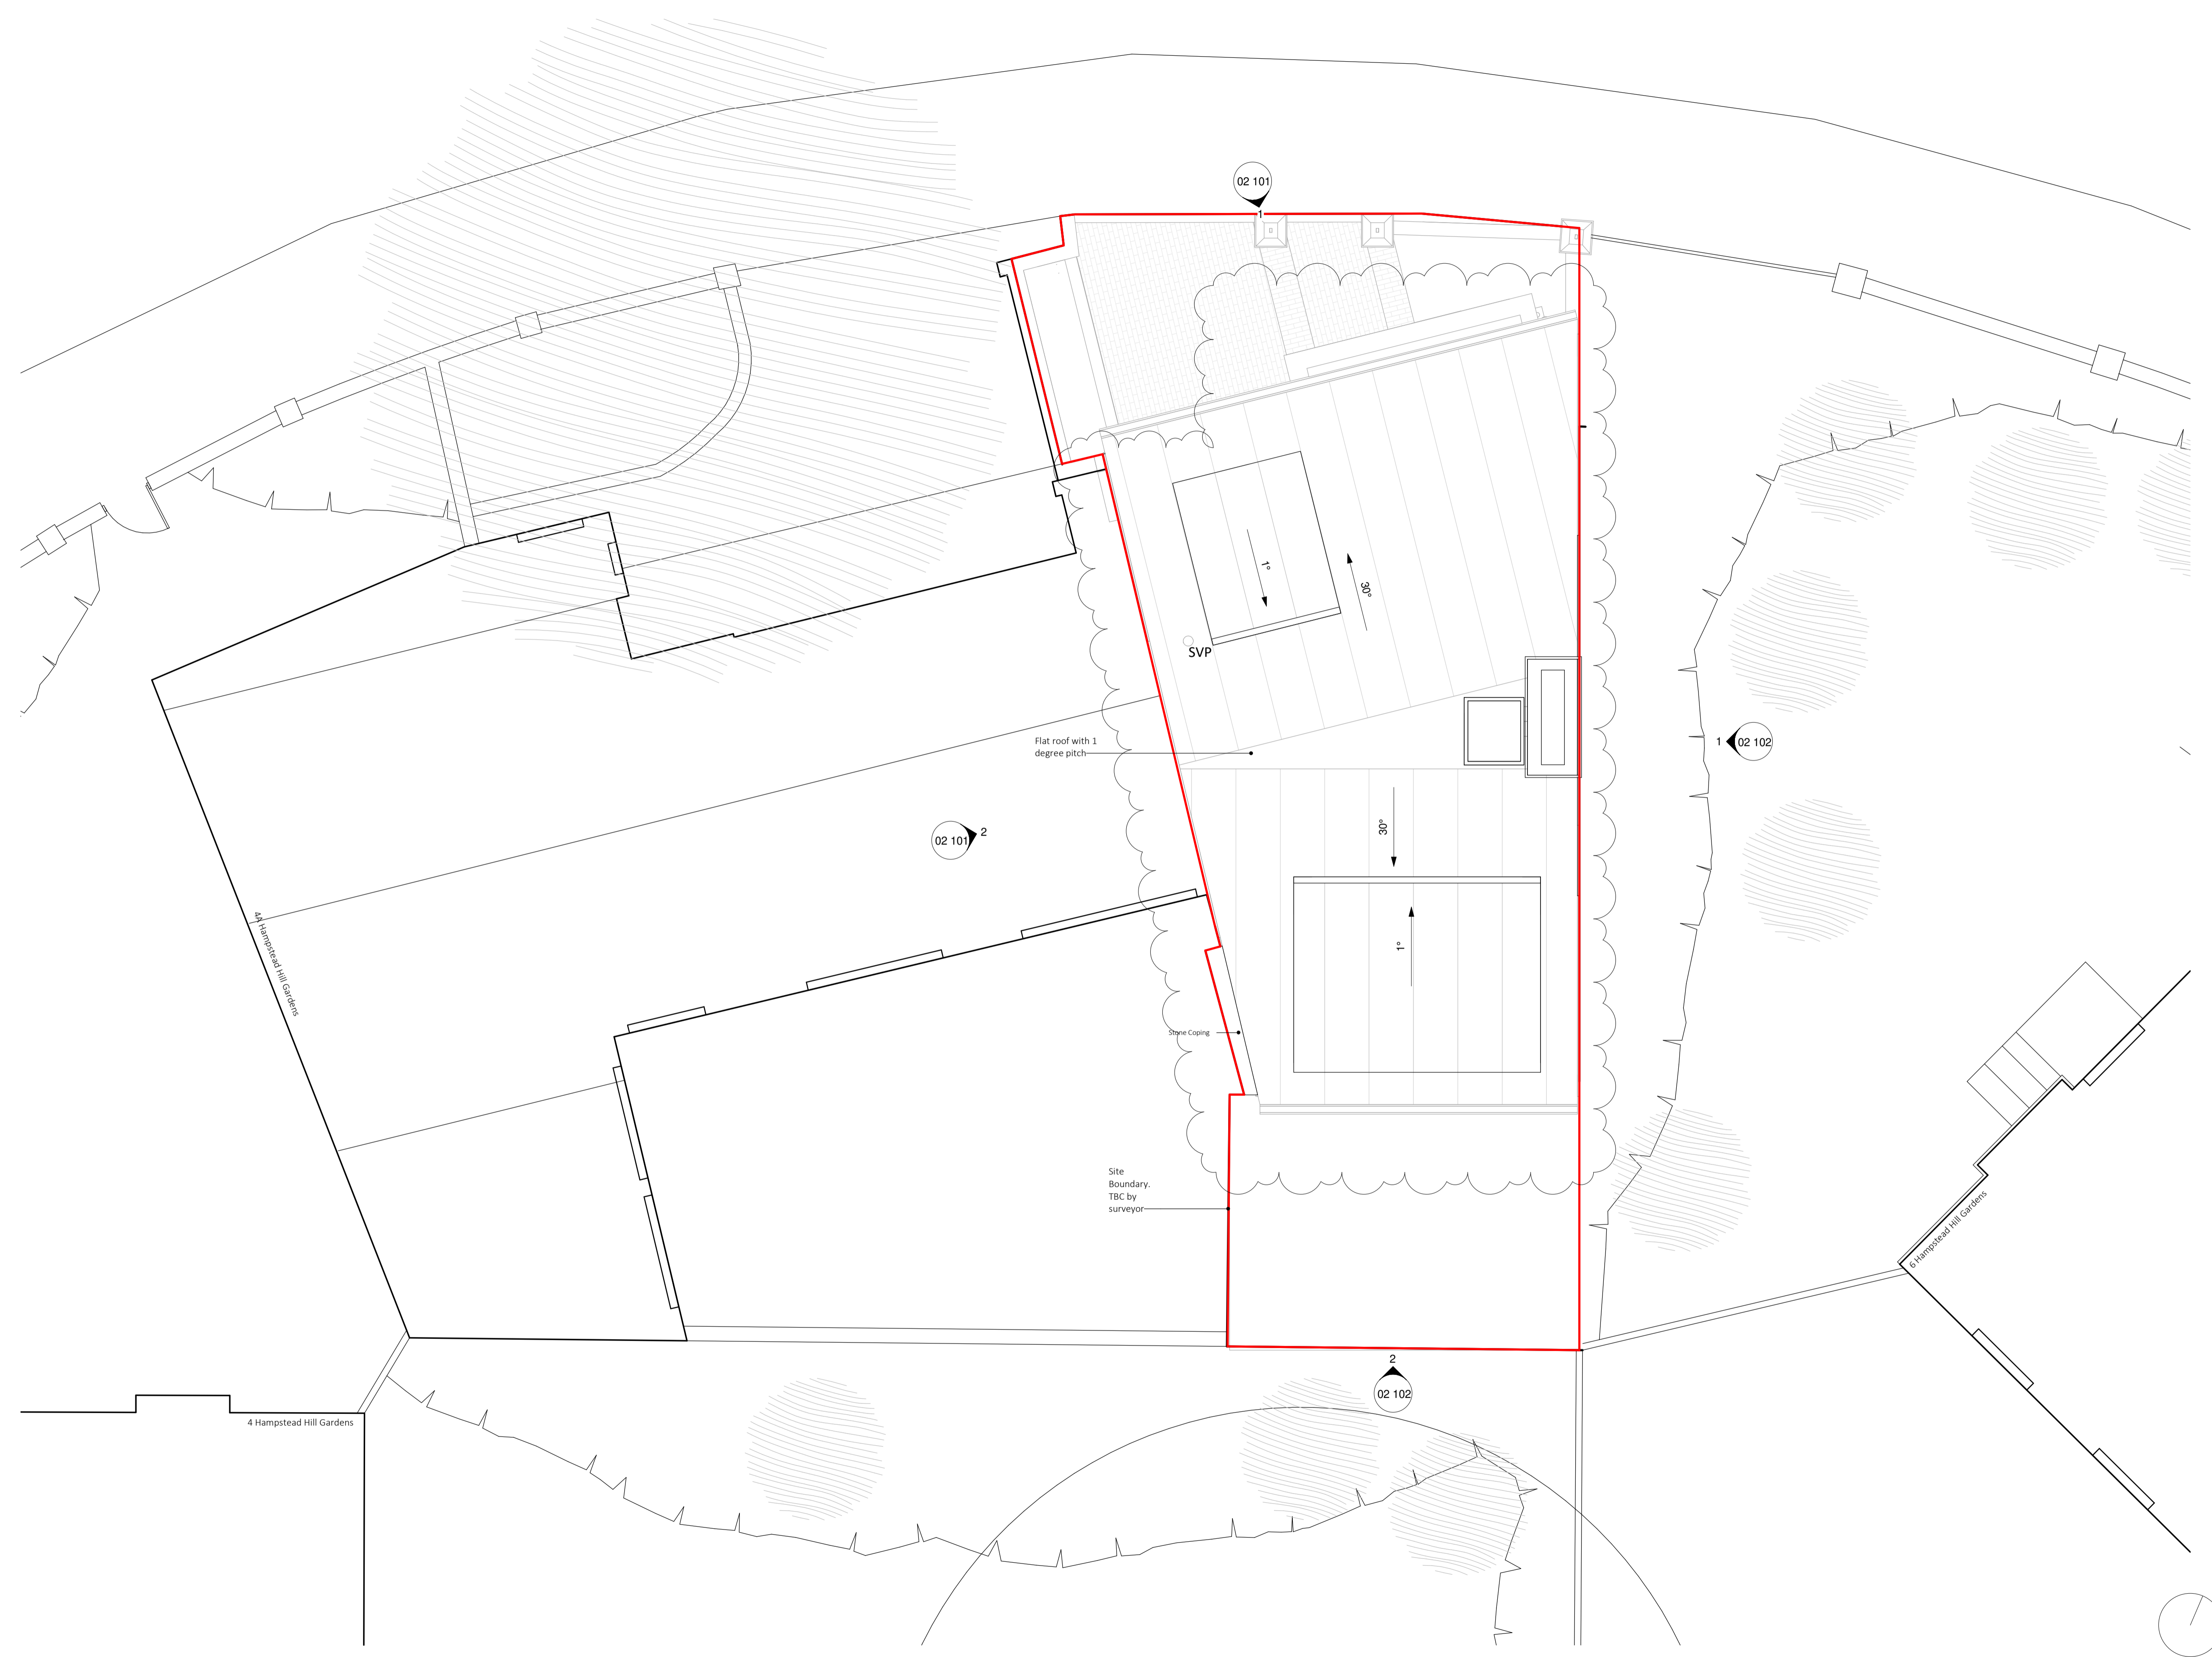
02 101
1

1°
30°
SVP

Flat roof with 1 degree pitch

1 02 102

02 101 2

30°
1°

4a Hampstead Hill Gardens

Stone Coping

Site Boundary. TBC by surveyor

6 Hampstead Hill Gardens

2
02 102

4 Hampstead Hill Gardens